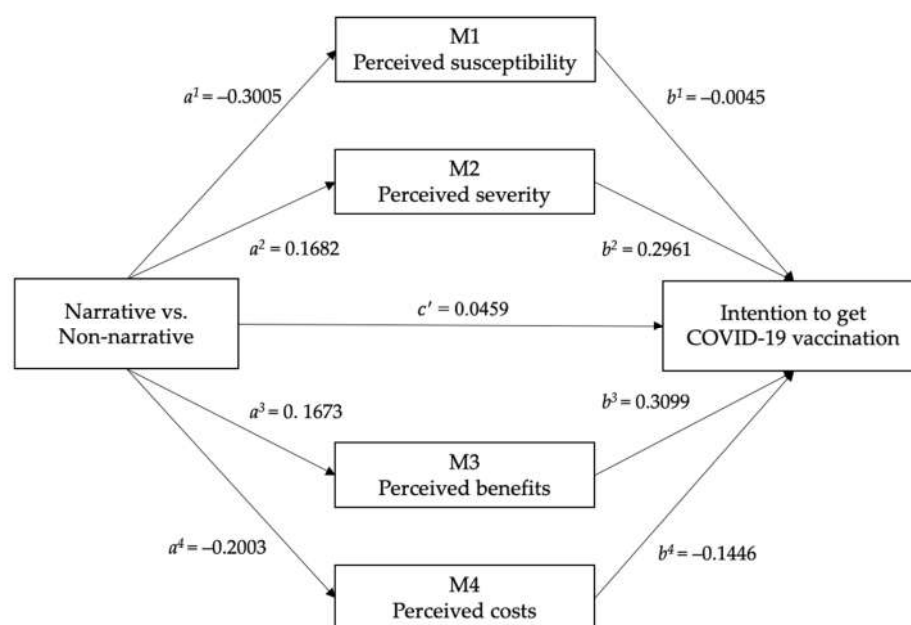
M1
Perceived susceptibility

$a^1 = -0.3005$

$b^1 = -0.0045$

M2
Perceived severity

$a^2 = 0.1682$

$b^2 = 0.2961$

Narrative vs.
Non-narrative

$c' = 0.0459$

Intention to get
COVID-19 vaccination

$a^3 = 0.\ 1673$

$b^3 = 0.3099$

M3
Perceived benefits

$a^4 = -0.2003$

$b^4 = -0.1446$

M4
Perceived costs